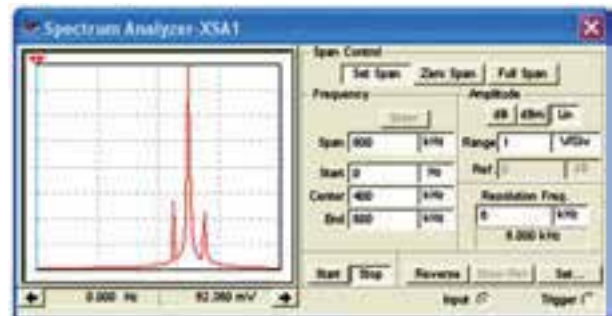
Spectrum Analyzer-XSA1

Span Control
Set Span | Zero Span | Full Span

Frequency
Enter
Span 800 kHz
Start 0 Hz
Center 400 kHz
End 800 kHz

Amplitude
dB | dBm | Lin
Range 1 V/Div
Ref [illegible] dB

Resolution Freq.
6 kHz
6.000 kHz

Start | Stop | Reverse | Show-Ref | Set...

Input
Trigger

0.000 Hz | 92.350 mV